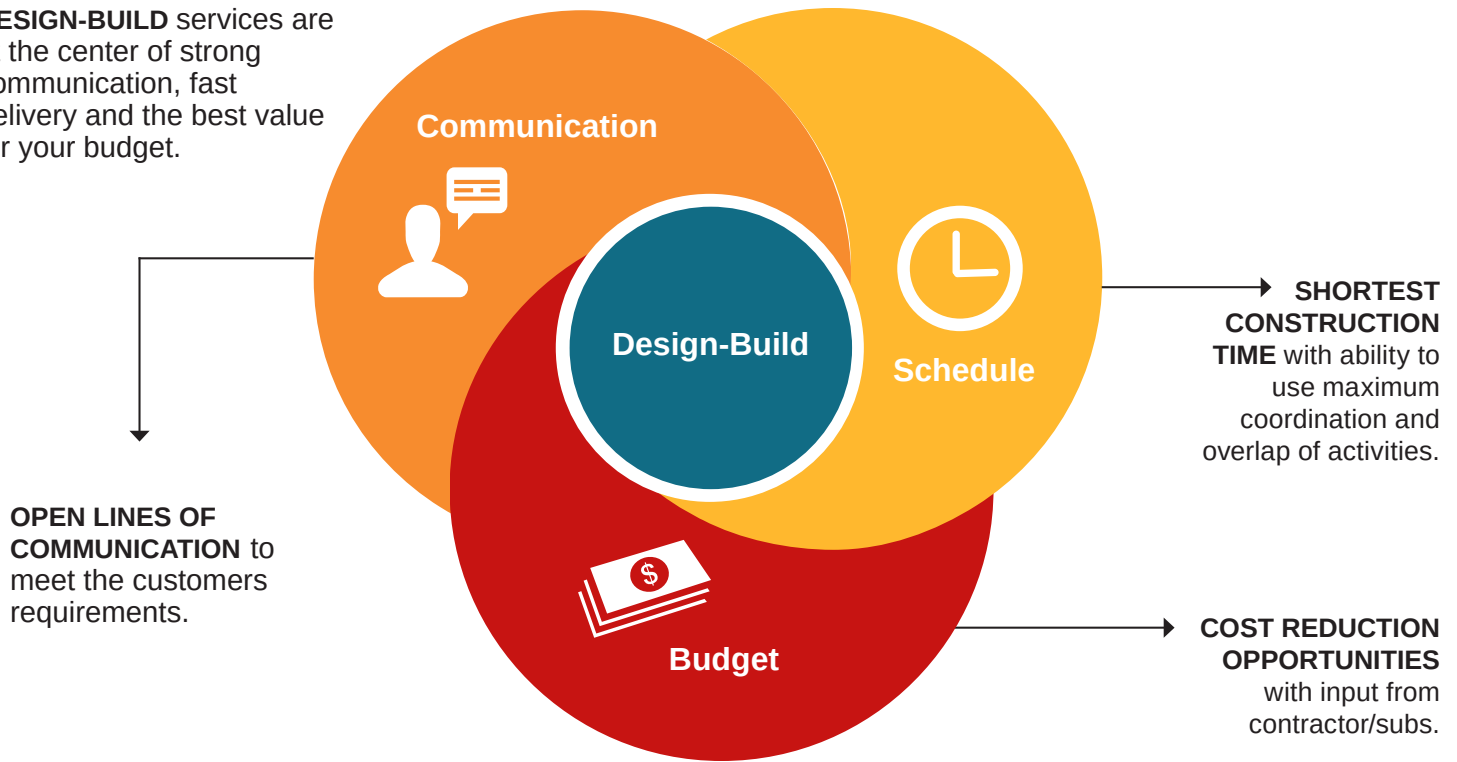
ESIGN-BUILD services are the center of strong ommunication, fast elivery and the best value r your budget.

Communication

Design-Build

Schedule

Budget

OPEN LINES OF COMMUNICATION to meet the customers requirements.

SHORTEST CONSTRUCTION TIME with ability to use maximum coordination and overlap of activities.

COST REDUCTION OPPORTUNITIES with input from contractor/subs.